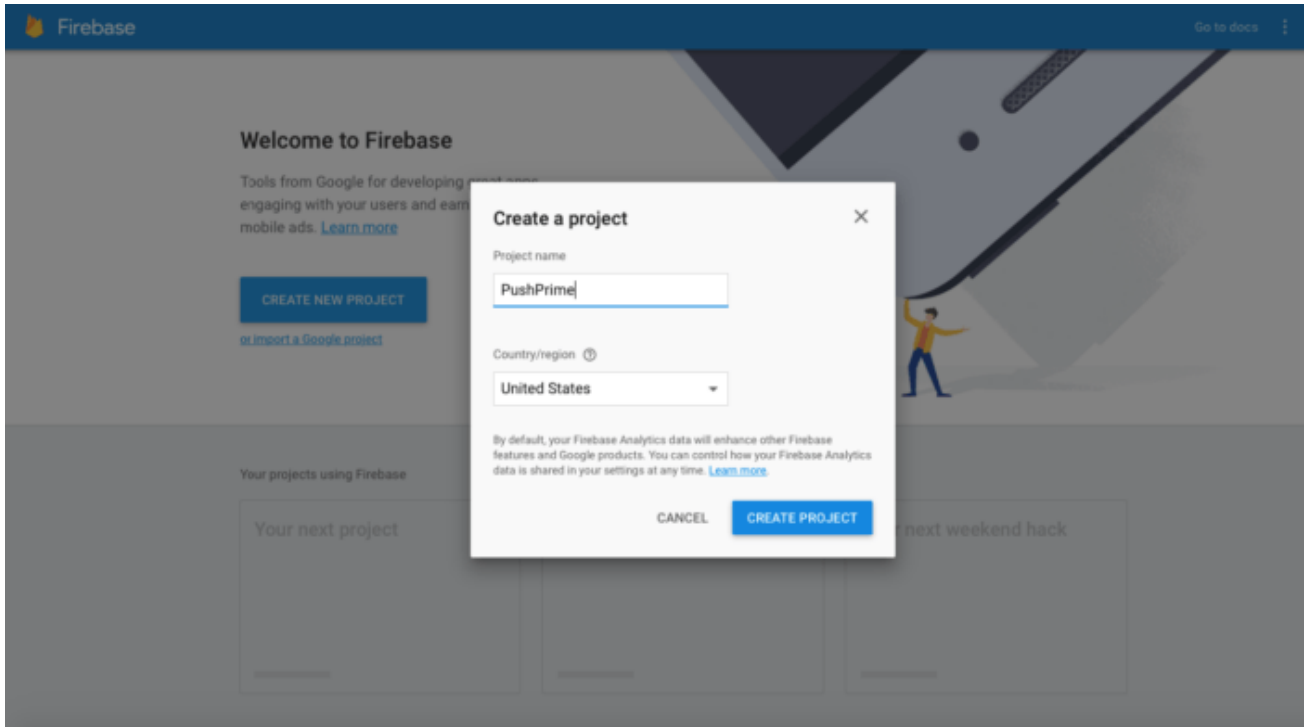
Firebase

Go to docs

Welcome to Firebase

Tools from Google for developing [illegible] engaging with your users and earn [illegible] mobile ads. Learn more

CREATE NEW PROJECT

or import a Google project

Your projects using Firebase

Your next project

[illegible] next weekend hack

Create a project

Project name

PushPrime

Country/region

United States

By default, your Firebase Analytics data will enhance other Firebase features and Google products. You can control how your Firebase Analytics data is shared in your settings at any time. Learn more.

CANCEL

CREATE PROJECT